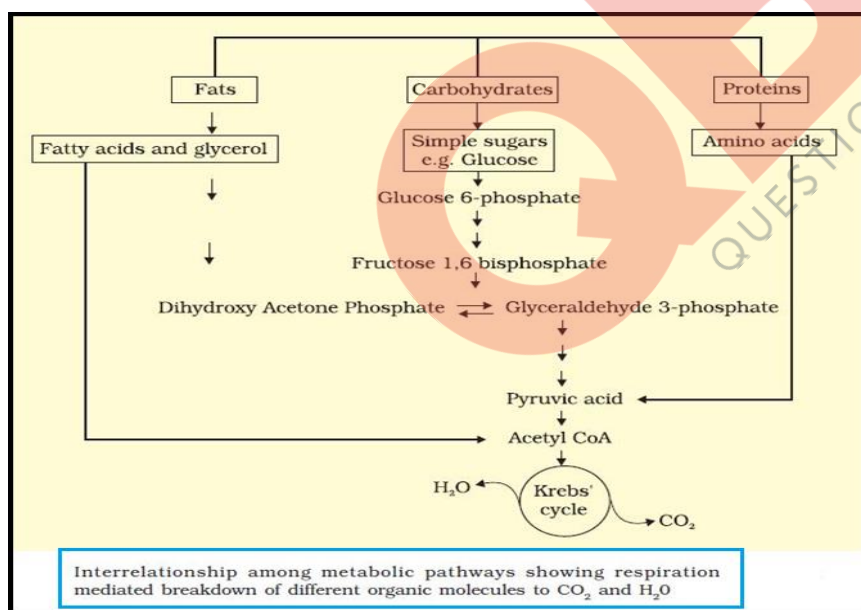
Fats

Carbohydrates

Proteins

Fatty acids and glycerol

Simple sugars e.g. Glucose

Amino acids

Glucose 6-phosphate

Fructose 1,6 bisphosphate

Dihydroxy Acetone Phosphate

Glyceraldehyde 3-phosphate

Pyruvic acid

Acetyl CoA

$H_2O$

Krebs' cycle

$CO_2$

QUESTI

Interrelationship among metabolic pathways showing respiration mediated breakdown of different organic molecules to $CO_2$ and $H_2O$